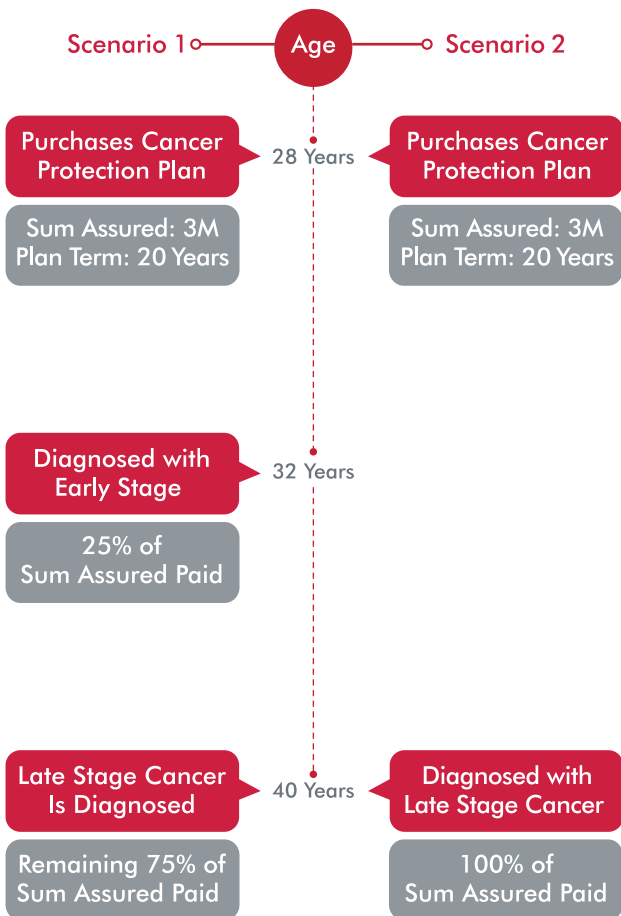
Scenario 1

Age

Scenario 2

Purchases Cancer Protection Plan

28 Years

Purchases Cancer Protection Plan

Sum Assured: 3M
Plan Term: 20 Years

Sum Assured: 3M
Plan Term: 20 Years

Diagnosed with Early Stage

32 Years

25% of Sum Assured Paid

Late Stage Cancer Is Diagnosed

40 Years

Diagnosed with Late Stage Cancer

Remaining 75% of Sum Assured Paid

100% of Sum Assured Paid